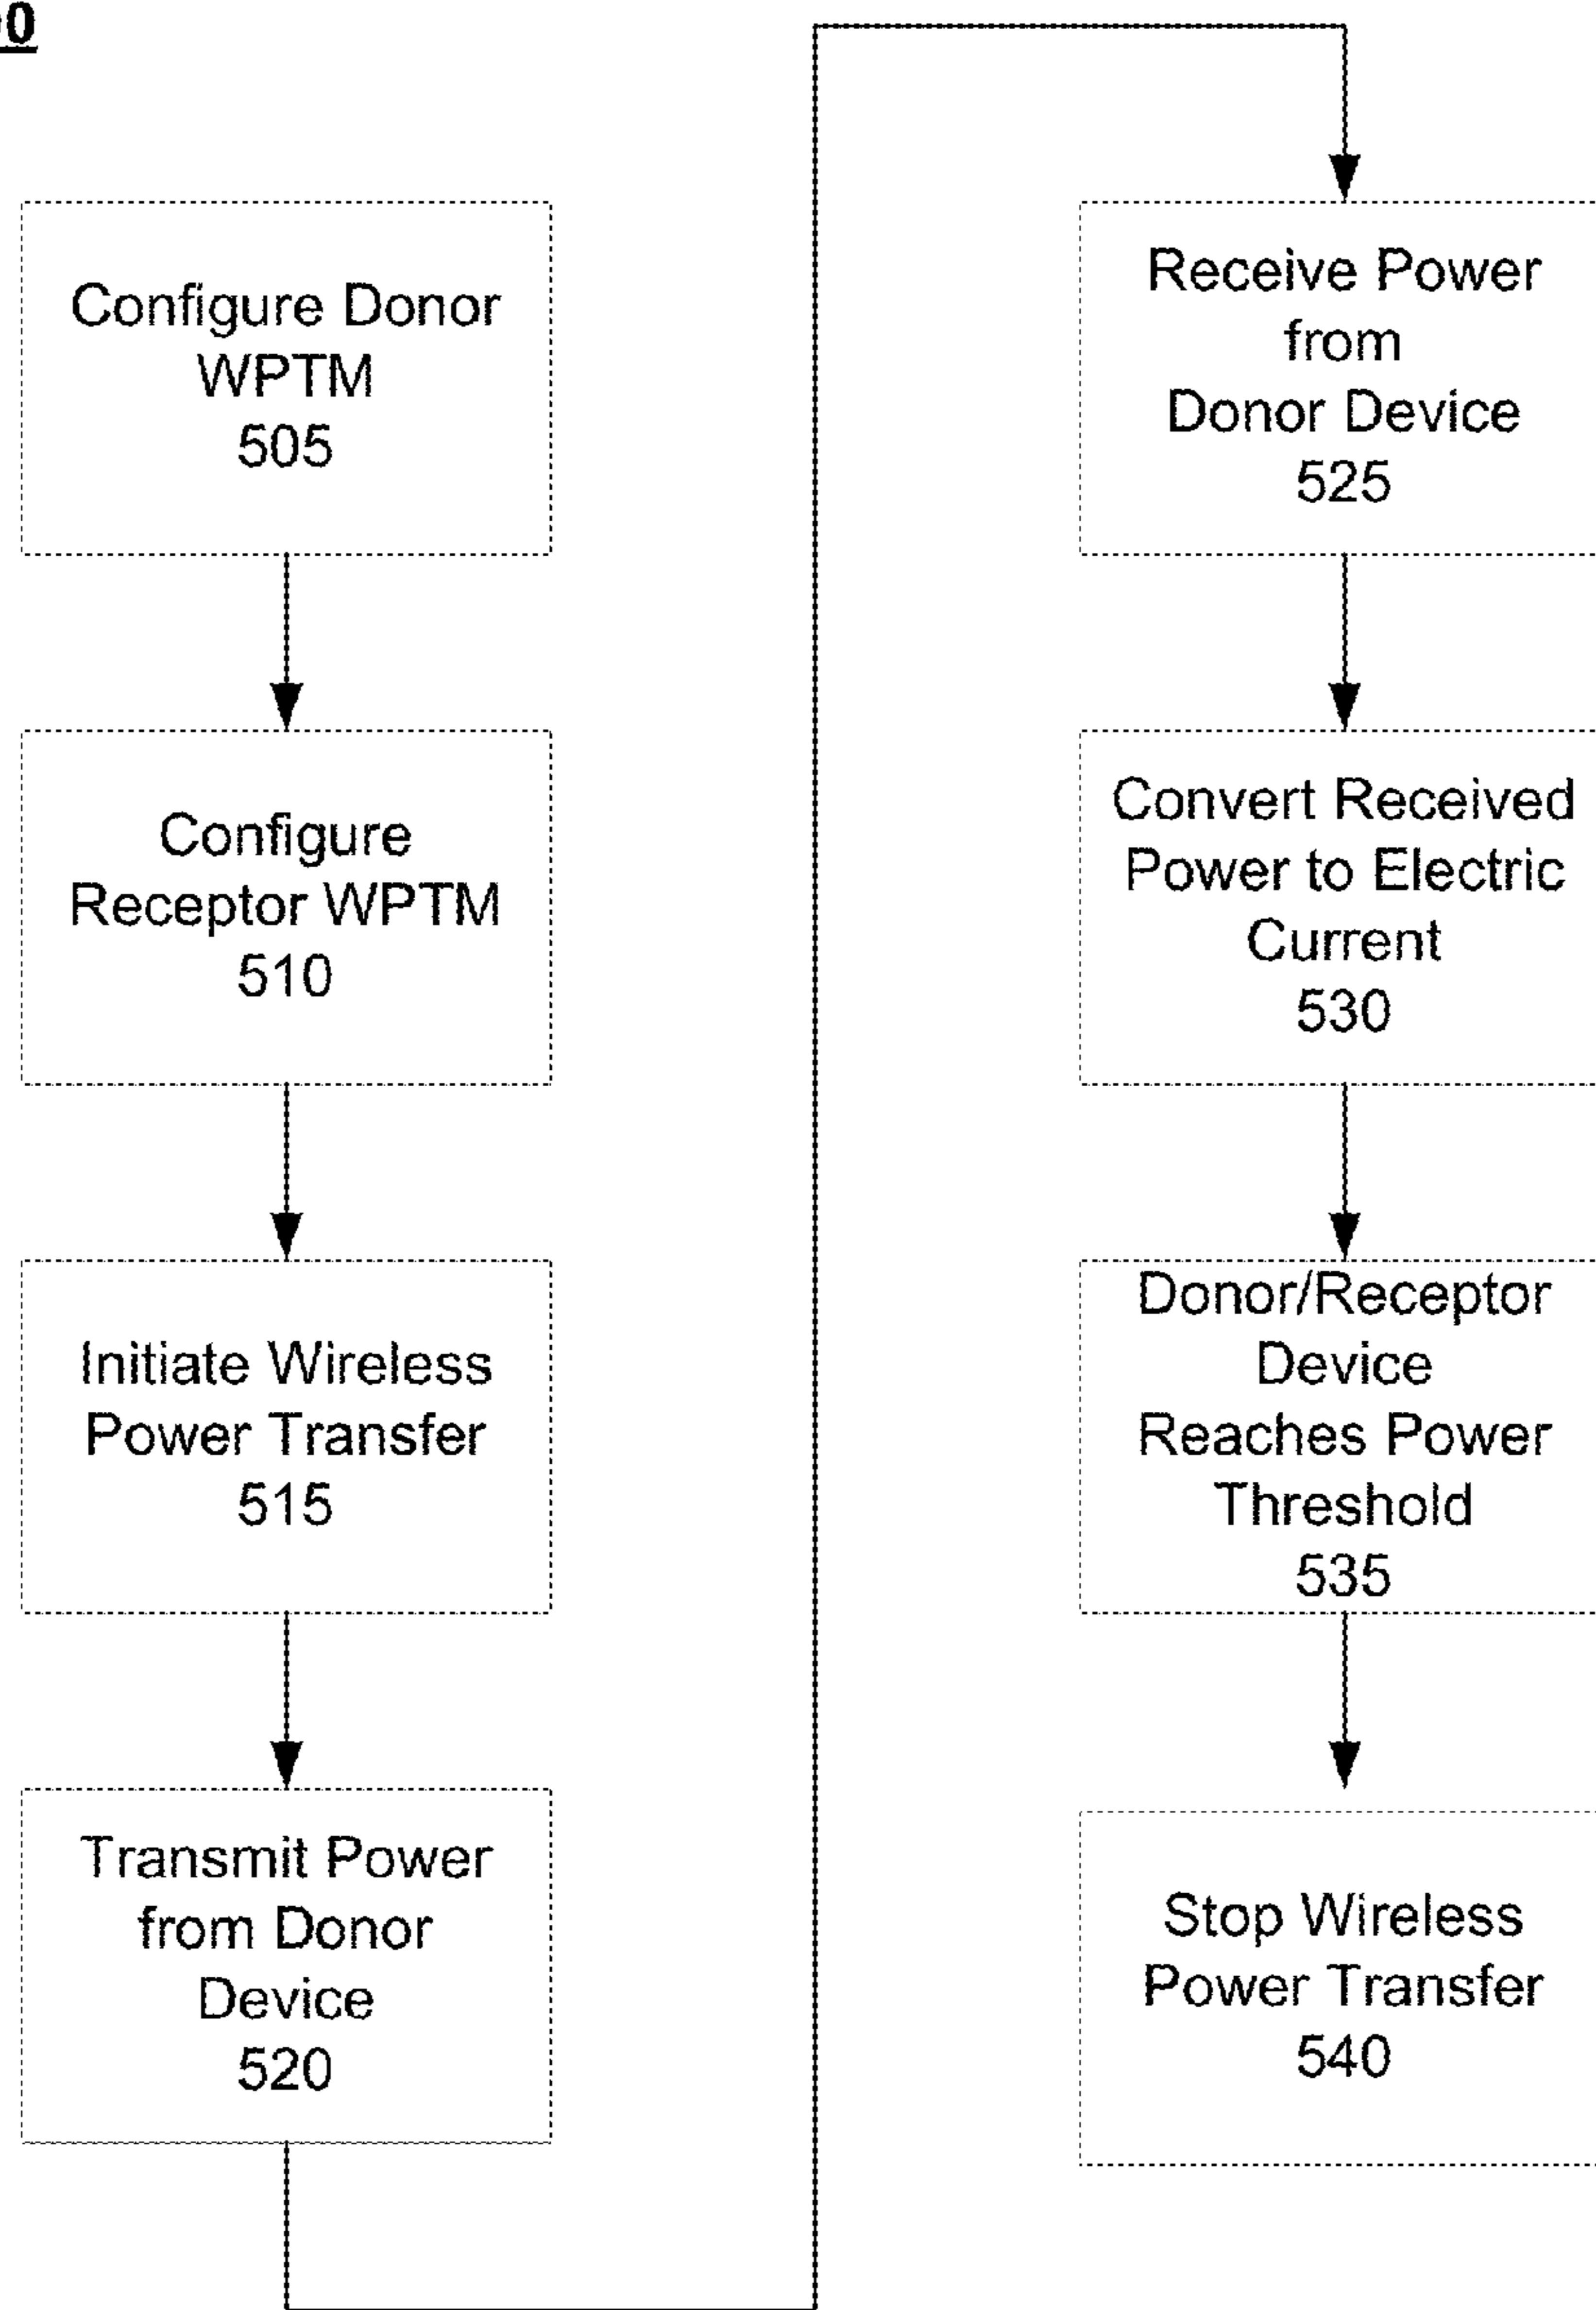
0

Configure Donor WPTM
505

Configure Receptor WPTM
510

Initiate Wireless Power Transfer
515

Transmit Power from Donor Device
520

Receive Power from Donor Device
525

Convert Received Power to Electric Current
530

Donor/Receptor Device Reaches Power Threshold
535

Stop Wireless Power Transfer
540